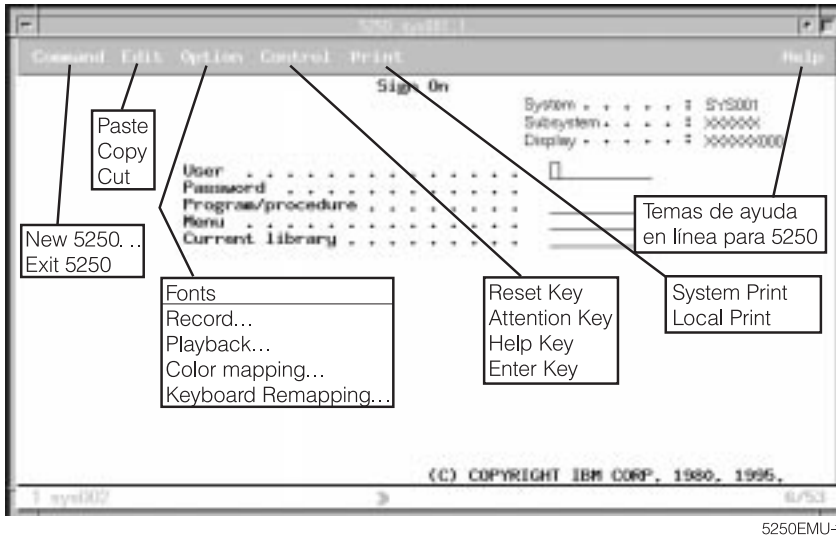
5250 sys001

Command Edit Option Control Print Help

Sign On

System . . . . . . : SYS001
Subsystem . . . . : XXXXXX
Display . . . . . . : XXXXXX000

User . . . . . . . . . . . . . .
Password . . . . . . . . . . . .
Program/procedure . . . . . . .
Menu . . . . . . . . . . . . . .
Current library . . . . . . . .

Paste
Copy
Cut

New 5250. . .
Exit 5250

Fonts
Record…
Playback…
Color mapping…
Keyboard Remapping…

Reset Key
Attention Key
Help Key
Enter Key

System Print
Local Print

Temas de ayuda en línea para 5250

(C) COPYRIGHT IBM CORP. 1980, 1995.

1 sys001

6/53

5250EMU-